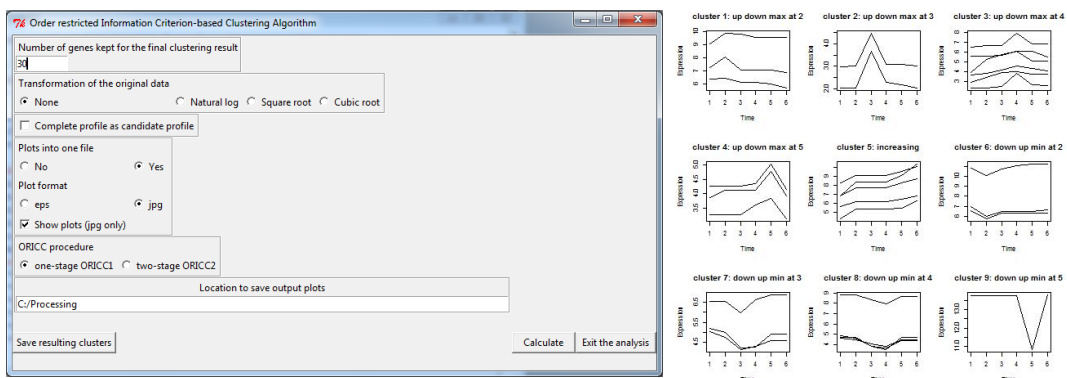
Order restricted Information Criterion-based Clustering Algorithm

Number of genes kept for the final clustering result
30

Transformation of the original data
None
Natural log
Square root
Cubic root

Complete profile as candidate profile

Plots into one file
No
Yes
Plot format
eps
jpg
Show plots (jpg only)

ORICC procedure
one-stage ORICC1
two-stage ORICC2

Location to save output plots
C:/Processing

Save resulting clusters
Calculate
Exit the analysis

cluster 1: up down max at 2
Expression
Time
1 2 3 4 5 6

cluster 2: up down max at 3
Expression
Time
1 2 3 4 5 6

cluster 3: up down max at 4
Expression
Time
1 2 3 4 5 6

cluster 4: up down max at 5
Expression
Time
1 2 3 4 5 6

cluster 5: increasing
Expression
Time
1 2 3 4 5 6

cluster 6: down up min at 2
Expression
Time
1 2 3 4 5 6

cluster 7: down up min at 3
Expression
1 2 3 4 5 6

cluster 8: down up min at 4
Expression
1 2 3 4 5 6

cluster 9: down up min at 5
Expression
1 2 3 4 5 6